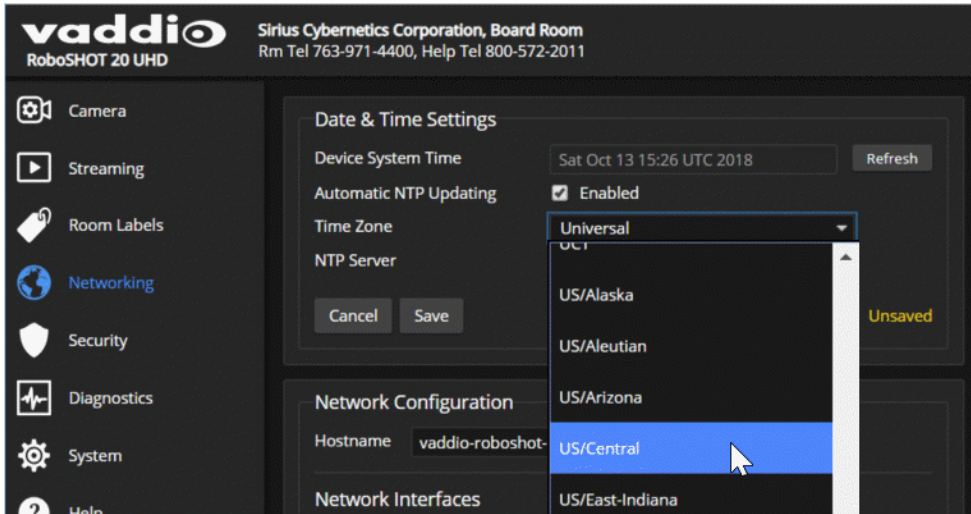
vaddio
RoboSHOT 20 UHD

Sirius Cybernetics Corporation, Board Room
Rm Tel 763-971-4400, Help Tel 800-572-2011

Camera
Streaming
Room Labels
Networking
Security
Diagnostics
System
Help

Date & Time Settings
Device System Time | Sat Oct 13 15:26 UTC 2018 | Refresh
Automatic NTP Updating | Enabled
Time Zone | Universal
NTP Server

UCT
US/Alaska
US/Aleutian
US/Arizona
US/Central
US/East-Indiana

Cancel
Save
Unsaved

Network Configuration
Hostname | vaddio-roboshot-

Network Interfaces